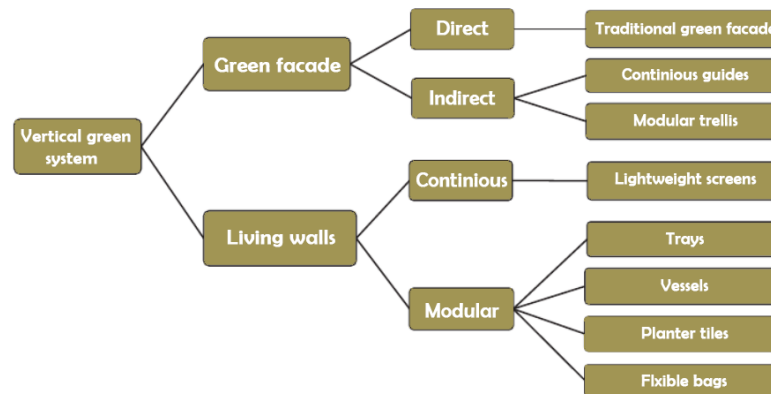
Vertical green system

Green facade

Direct

Traditional green facad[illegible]

Indirect

Continious guides

Modular trellis

Living walls

Continious

Lightweight screens

Modular

Trays

Vessels

Planter tiles

Fixible bags